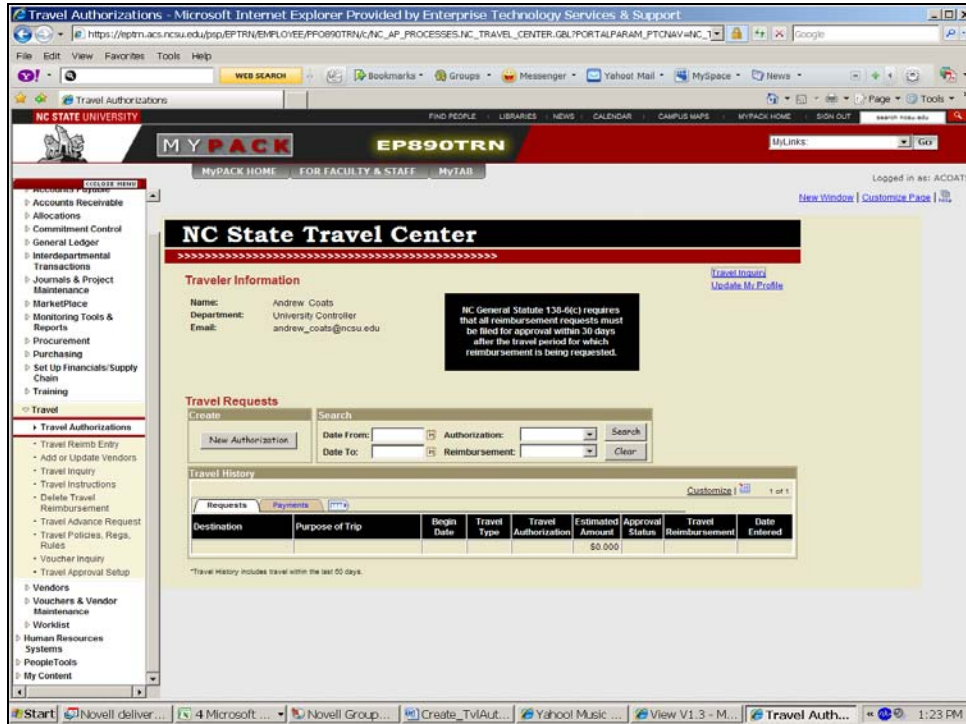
Travel Authorizations - Microsoft Internet Explorer Provided by Enterprise Technology Services & Support

https://eptrn.acs.ncsu.edu/psp/EPTRN/EMPLOYEE/PFO890TRN/c/NC_AP_PROCESSES.NC_TRAVEL_CENTER.GBL?PORTALPARAM_PTCNAV=NC_1

Google

File Edit View Favorites Tools Help

WEB SEARCH Bookmarks Groups Messenger Yahoo! Mail MySpace News

Travel Authorizations

Page Tools

NC STATE UNIVERSITY

FIND PEOPLE LIBRARIES NEWS CALENDAR CAMPUS MAPS MYPACK HOME SIGN OUT search ncsu.edu

MYPACK EP890TRN

MyLinks: GO

MYPACK HOME FOR FACULTY & STAFF MyTAB

Logged in as: ACOAT

New Window | Customize Page |

CLOSE MENU

Accounts Payable
Accounts Receivable
Allocations
Commitment Control
General Ledger
Interdepartmental Transactions
Journals & Project Maintenance
MarketPlace
Monitoring Tools & Reports
Procurement
Purchasing
Set Up Financials/Supply Chain
Training
Travel
Travel Authorizations
- Travel Reimb Entry
- Add or Update Vendors
- Travel Inquiry
- Travel Instructions
- Delete Travel Reimbursement
- Travel Advance Request
- Travel Policies, Regs, Rules
- Voucher Inquiry
- Travel Approval Setup
Vendors
Vouchers & Vendor Maintenance
Worklist
Human Resources Systems
PeopleTools
My Content

NC State Travel Center

Traveler Information

Travel Inquiry
Update My Profile

Name: Andrew Coats
Department: University Controller
Email: andrew_coats@ncsu.edu

NC General Statute 138-6(c) requires that all reimbursement requests must be filed for approval within 30 days after the travel period for which reimbursement is being requested.

Travel Requests

Create
New Authorization

Search
Date From:
Date To:
Authorization:
Reimbursement:
Search
Clear

Travel History

Customize | 1 of 1

Requests Payments

| Destination | Purpose of Trip | Begin Date | Travel Type | Travel Authorization | Estimated Amount | Approval Status | Travel Reimbursement | Date Entered |
|---|---|---|---|---|---|---|---|---|
| | | | | | $0.000 | | | |

*Travel History includes travel within the last 60 days.

Start Novell deliver... 4 Microsoft ... Novell Group... Create_TvlAut... Yahoo! Music ... View V1.3 - M... Travel Auth... 1:23 PM